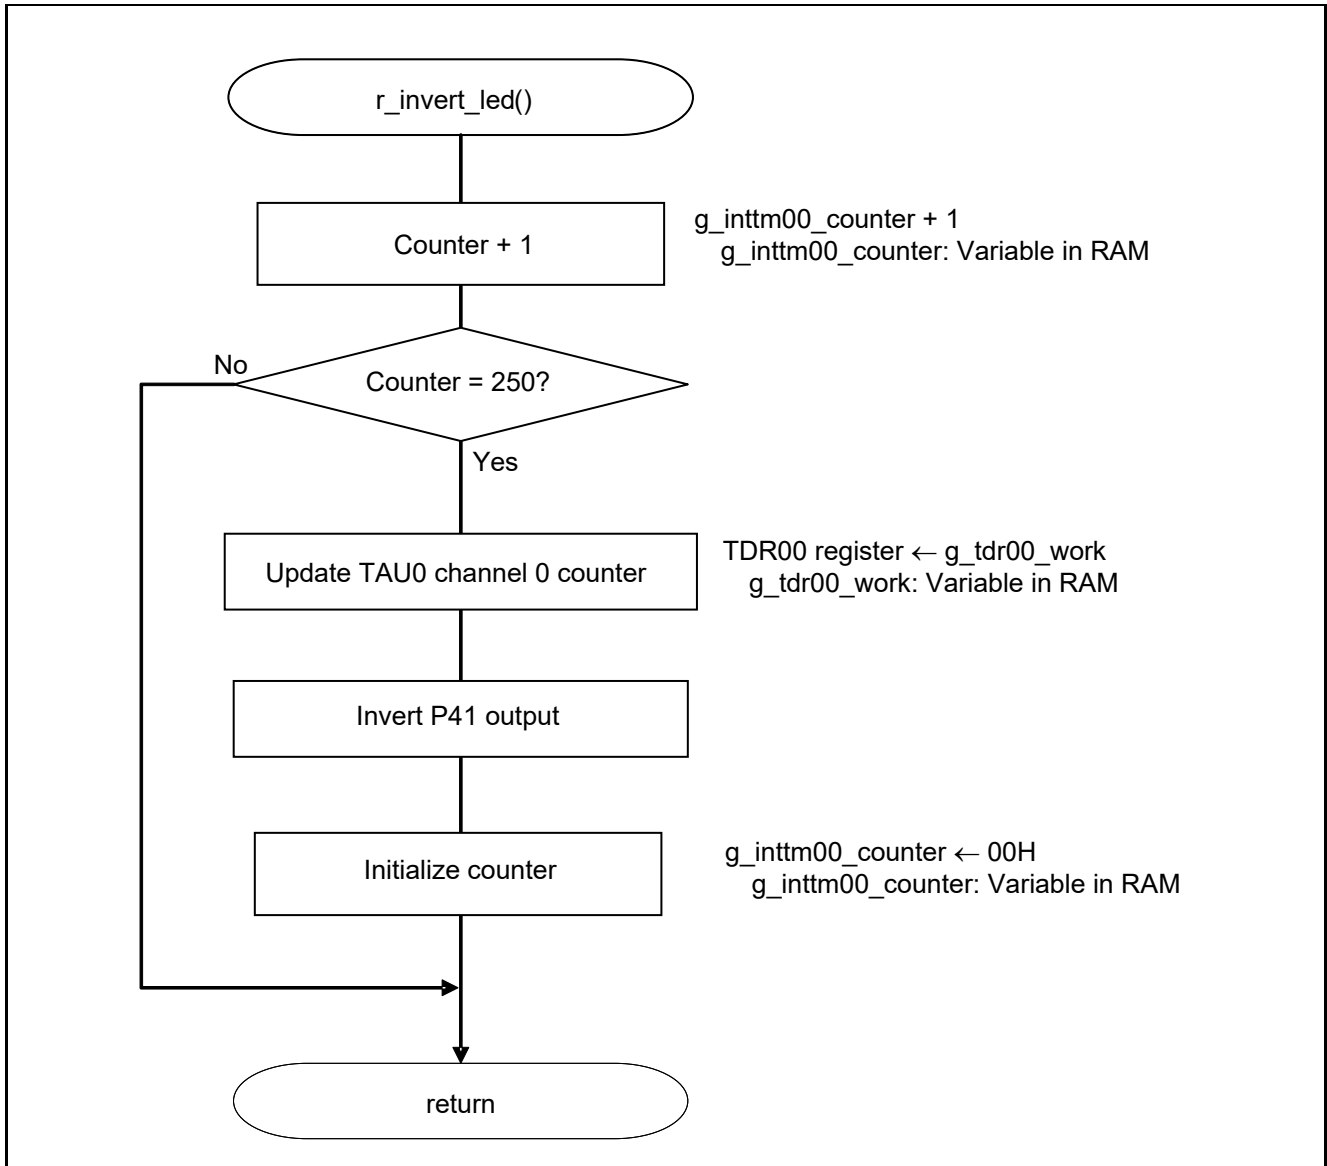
r_invert_led()

Counter + 1

g_inttm00_counter + 1
g_inttm00_counter: Variable in RAM

No

Counter = 250?

Yes

Update TAU0 channel 0 counter

TDR00 register ← g_tdr00_work
g_tdr00_work: Variable in RAM

Invert P41 output

Initialize counter

g_inttm00_counter ← 00H
g_inttm00_counter: Variable in RAM

return